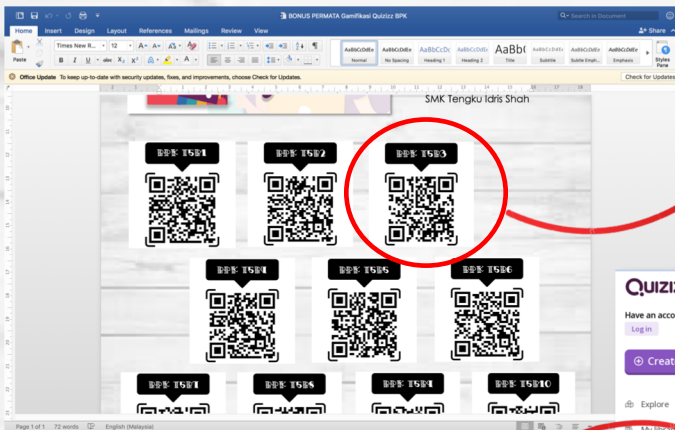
BONUS PERMATA Gamifikasi Quizizz BPK

Search in Document

Home Insert Design Layout References Mailings Review View

Share

Paste

Times New R... 12

AaBbCcDdEe Normal
AaBbCcDdEe No Spacing
AaBbCcDc Heading 1
AaBbCcDdEe Heading 2
AaBbC Title
AaBbCcDdEe Subtitle
AaBbCcDdEe Subtle Emph...
AaBbCcDdEe Emphasis

Styles Pane

Office Update To keep up-to-date with security updates, fixes, and improvements, choose Check for Updates.

Check for Updates

SMK Tengku Idris Shah

BPK T5B1
BPK T5B2
BPK T5B3
BPK T5B4
BPK T5B5
BPK T5B6
BPK T5B7
BPK T5B8
BPK T5B9
BPK T5B10

QUIZIZ

Have an acco

Log in

Creat

Explore

Page 1 of 1 72 words English (Malaysia)